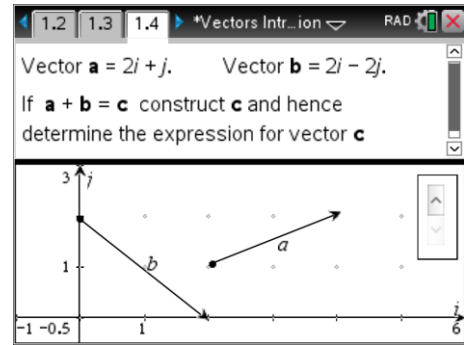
1.2 1.3 1.4 *Vectors Intr...ion RAD

Vector **a** = $2i + j$. Vector **b** = $2i - 2j$.

If **a** + **b** = **c** construct **c** and hence determine the expression for vector **c**

3 $j$

1

$b$

$a$

-1 -0.5 1 $i$ 6